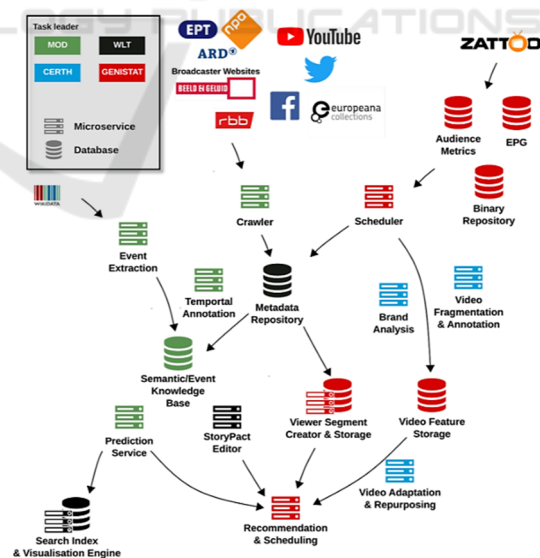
Task leader
MOD
WLT
CERTH
GENISTAT
Microservice
Database

EPT npo
ARD
Broadcaster Websites
BEELD EN GELUID
rbb
YouTube
europeana collections
ZATTOO

wikidata

Audience Metrics
EPG
Binary Repository
Crawler
Scheduler
Event Extraction
Temporal Annotation
Metadata Repository
Brand Analysis
Video Fragmentation & Annotation
Semantic/Event Knowledge Base
Viewer Segment Creator & Storage
Video Feature Storage
Prediction Service
StoryPact Editor
Video Adaptation & Repurposing
Search Index & Visualisation Engine
Recommendation & Scheduling